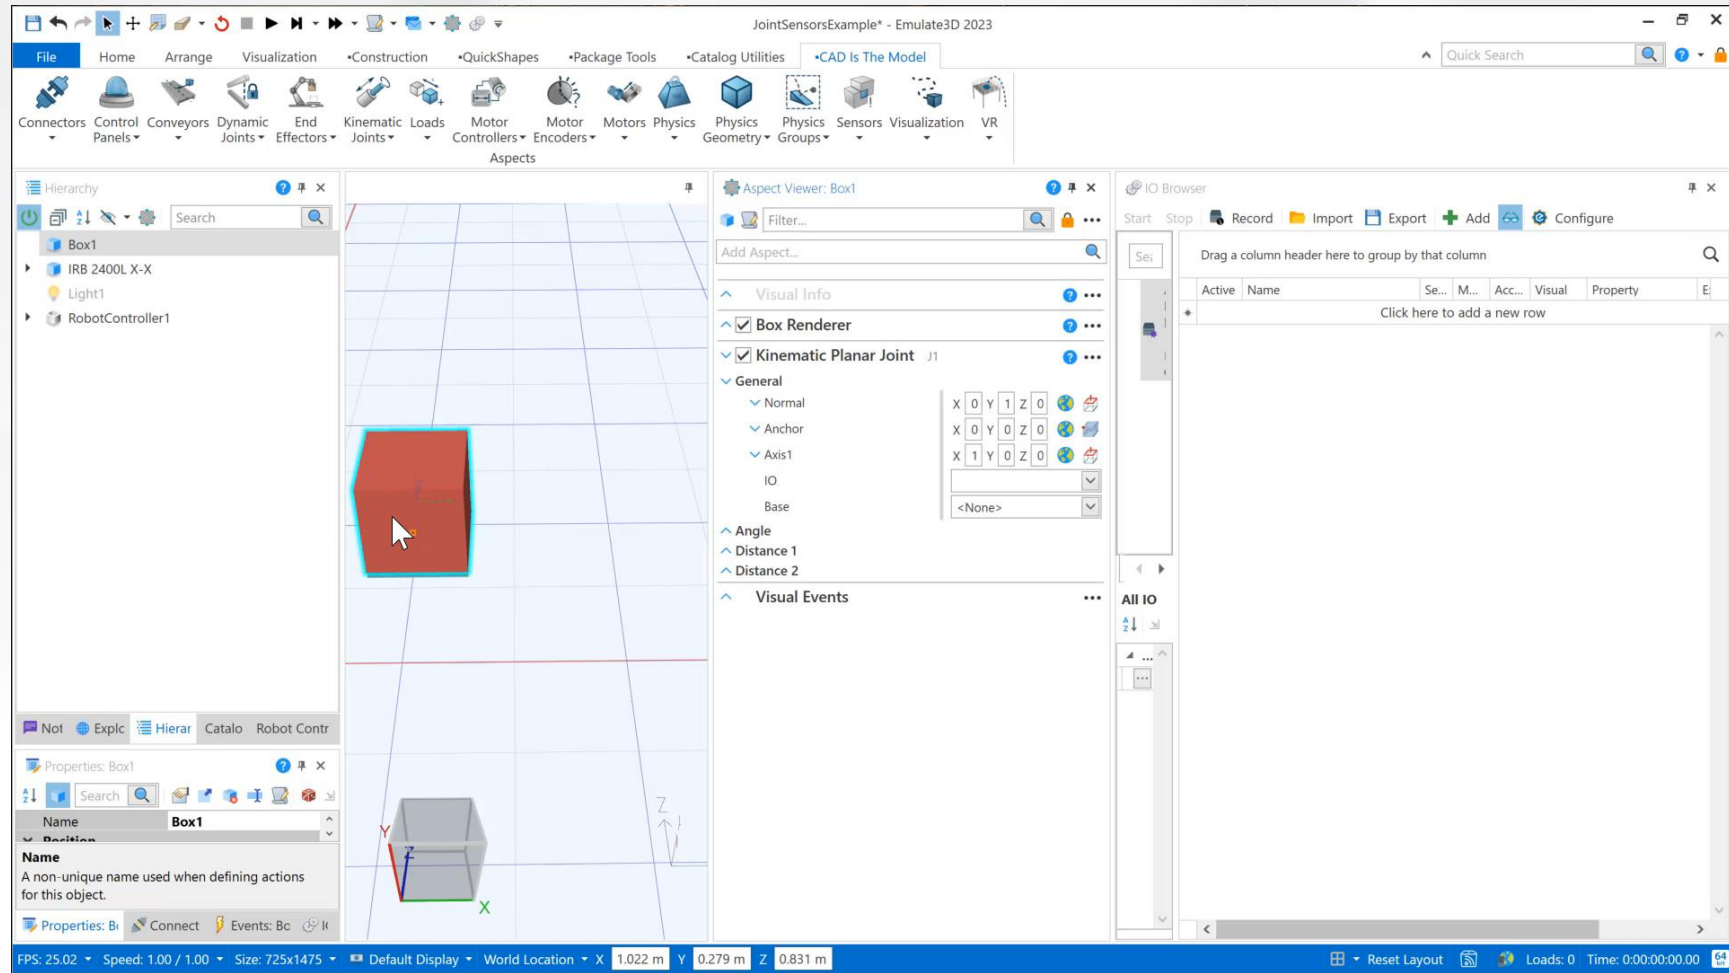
JointSensorsExample* - Emulate3D 2023

File Home Arrange Visualization •Construction •QuickShapes •Package Tools •Catalog Utilities •CAD Is The Model

Quick Search

Connectors Control Panels Conveyors Dynamic Joints End Effectors Kinematic Joints Loads Motor Controllers Motor Encoders Motors Physics Physics Geometry Physics Groups Sensors Visualization VR

Aspects

Hierarchy

Search

Box1
IRB 2400L X-X
Light1
RobotController1

Not Explc Hierar Catalo Robot Contr

Properties: Box1

Search

Name Box1

Position

Name
A non-unique name used when defining actions for this object.

Properties: B Connect Events: Bo

Aspect Viewer: Box1

Filter...

Add Aspect...

Visual Info
Box Renderer
Kinematic Planar Joint J1
General
Normal X 0 Y 1 Z 0
Anchor X 0 Y 0 Z 0
Axis1 X 1 Y 0 Z 0
IO
Base <None>
Angle
Distance 1
Distance 2
Visual Events

IO Browser

Start Stop Record Import Export Add Configure

Sea

Drag a column header here to group by that column

| Active | Name | Se... | M... | Acc... | Visual | Property | E |
|---|---|---|---|---|---|---|---|
| Click here to add a new row | | | | | | | |

All IO

Y Z X

FPS: 25.02 Speed: 1.00 / 1.00 Size: 725x1475 Default Display World Location X 1.022 m Y 0.279 m Z 0.831 m Reset Layout Loads: 0 Time: 0:00:00:00.00